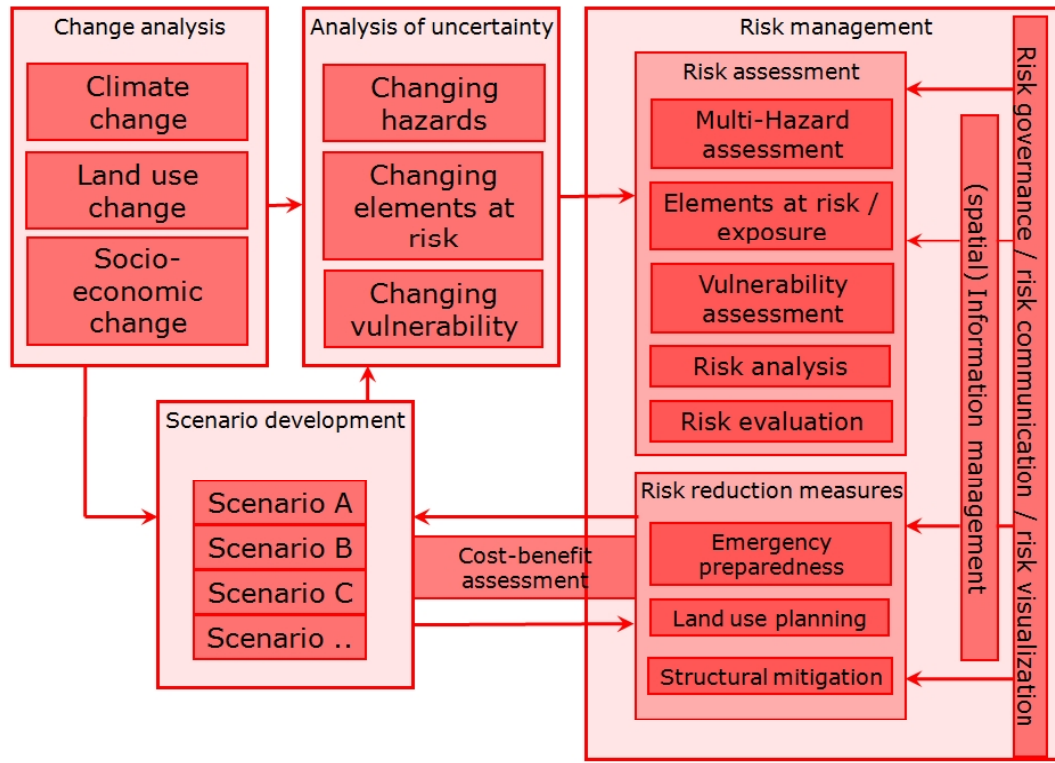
Change analysis

Climate change

Land use change

Socio-economic change

Analysis of uncertainty

Changing hazards

Changing elements at risk

Changing vulnerability

Risk management

Risk assessment

Multi-Hazard assessment

Elements at risk / exposure

Vulnerability assessment

Risk analysis

Risk evaluation

(spatial) Information management

Risk governance / risk communication / risk visualization

Scenario development

Scenario A

Scenario B

Scenario C

Scenario ..

Cost-benefit assessment

Risk reduction measures

Emergency preparedness

Land use planning

Structural mitigation